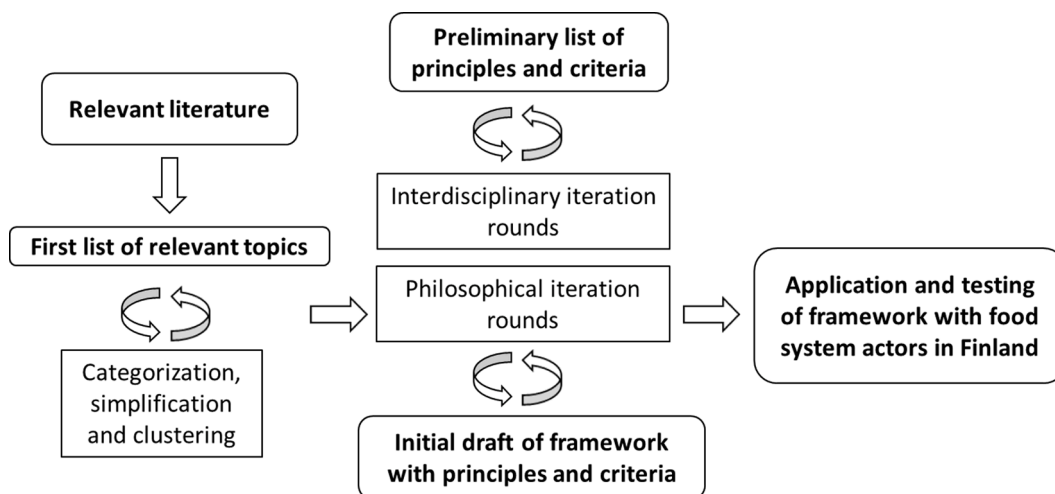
Relevant literature

First list of relevant topics

Categorization, simplification and clustering

Preliminary list of principles and criteria

Interdisciplinary iteration rounds

Philosophical iteration rounds

Initial draft of framework with principles and criteria

Application and testing of framework with food system actors in Finland